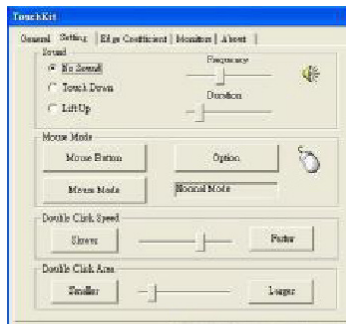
TouchKit

General | Setting | Edge Coefficient | Monitors | About

Sound
No Sound
Touch Down
Lift Up
Frequency
Duration

Mouse Mode
Mouse Button
Option
Mouse Mode
Normal Mode

Double Click Speed
Slower
Faster

Double Click Area
Smaller
Larger